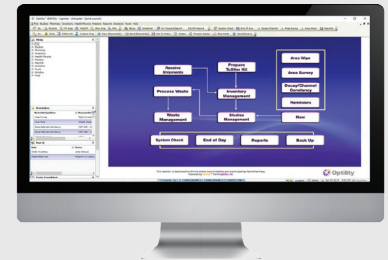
Receive Shipments

Prepare To Ship Kit

Process Waste

Inventory Management

Waste Management

Studies Management

Area Wipe

Area Survey

Decay/Channel Constancy

Reminders

New

System Check

End of Day

Reports

Back Up

Optility